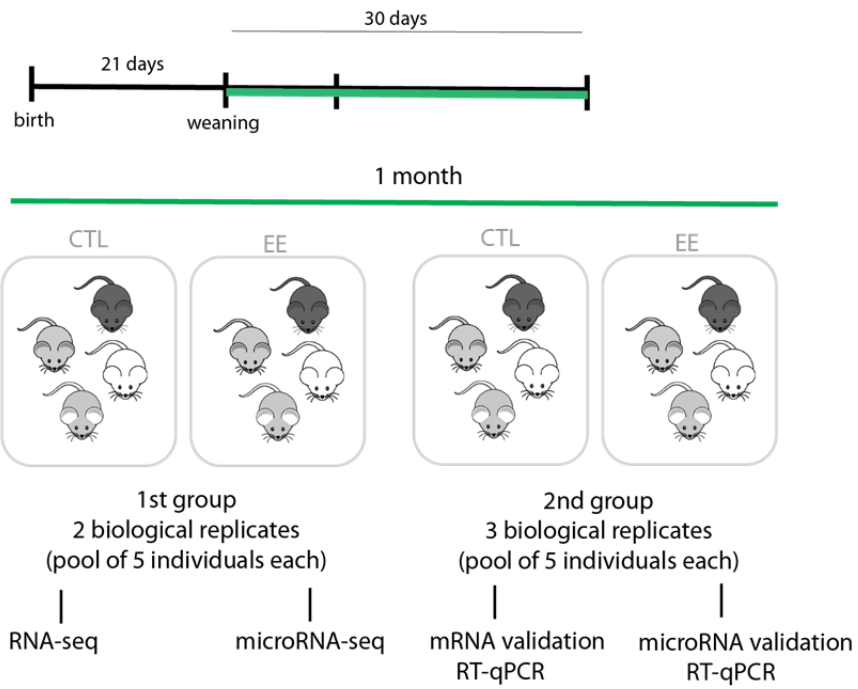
30 days

21 days

birth

weaning

1 month

CTL

EE

CTL

EE

1st group
2 biological replicates
(pool of 5 individuals each)

2nd group
3 biological replicates
(pool of 5 individuals each)

RNA-seq

microRNA-seq

mRNA validation
RT-qPCR

microRNA validation
RT-qPCR